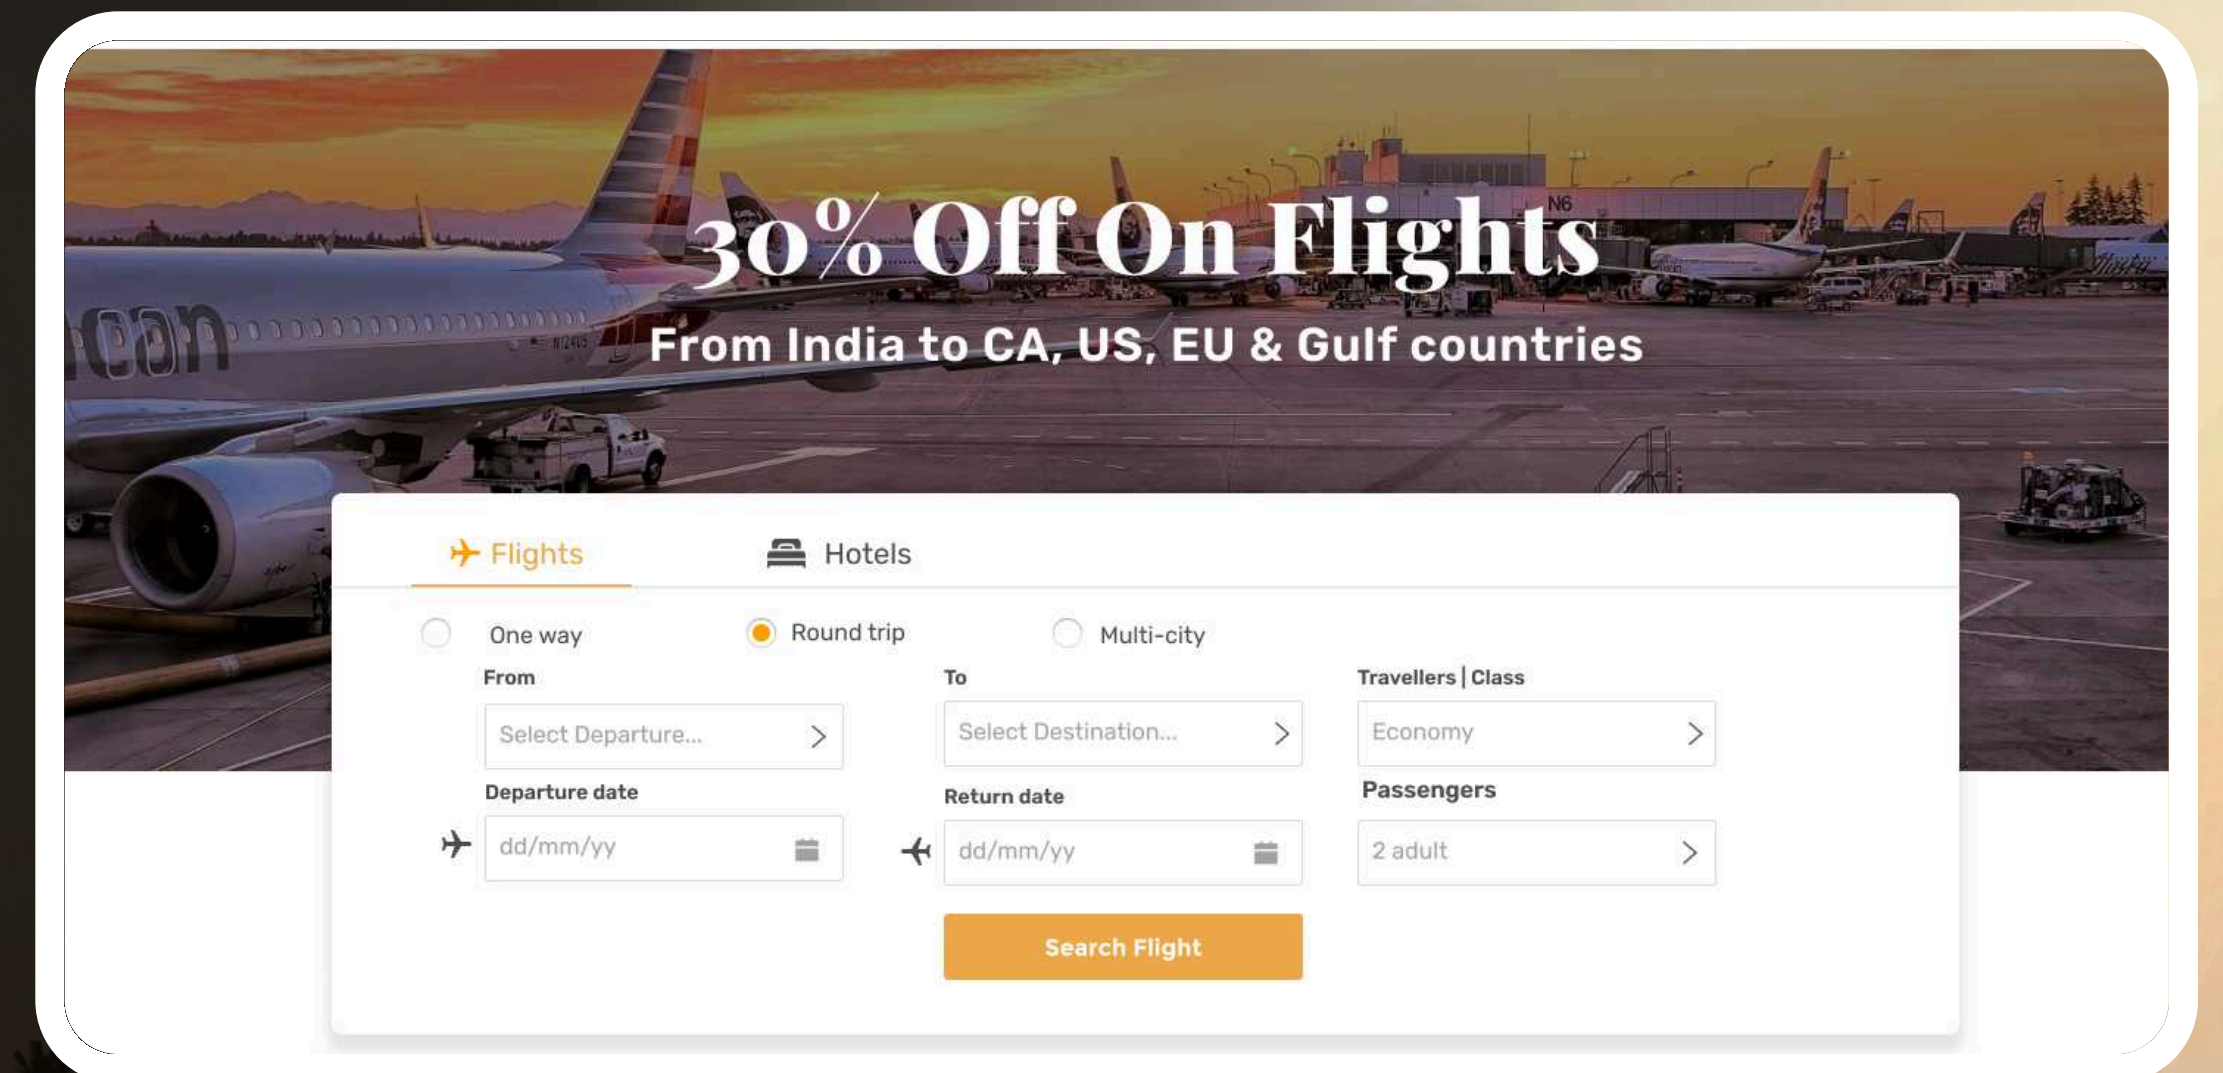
30% Off On Flights

From India to CA, US, EU & Gulf countries

Flights Hotels

One way Round trip Multi-city

From
Select Departure...

To
Select Destination...

Travellers | Class
Economy

Departure date
dd/mm/yy

Return date
dd/mm/yy

Passengers
2 adult

Search Flight